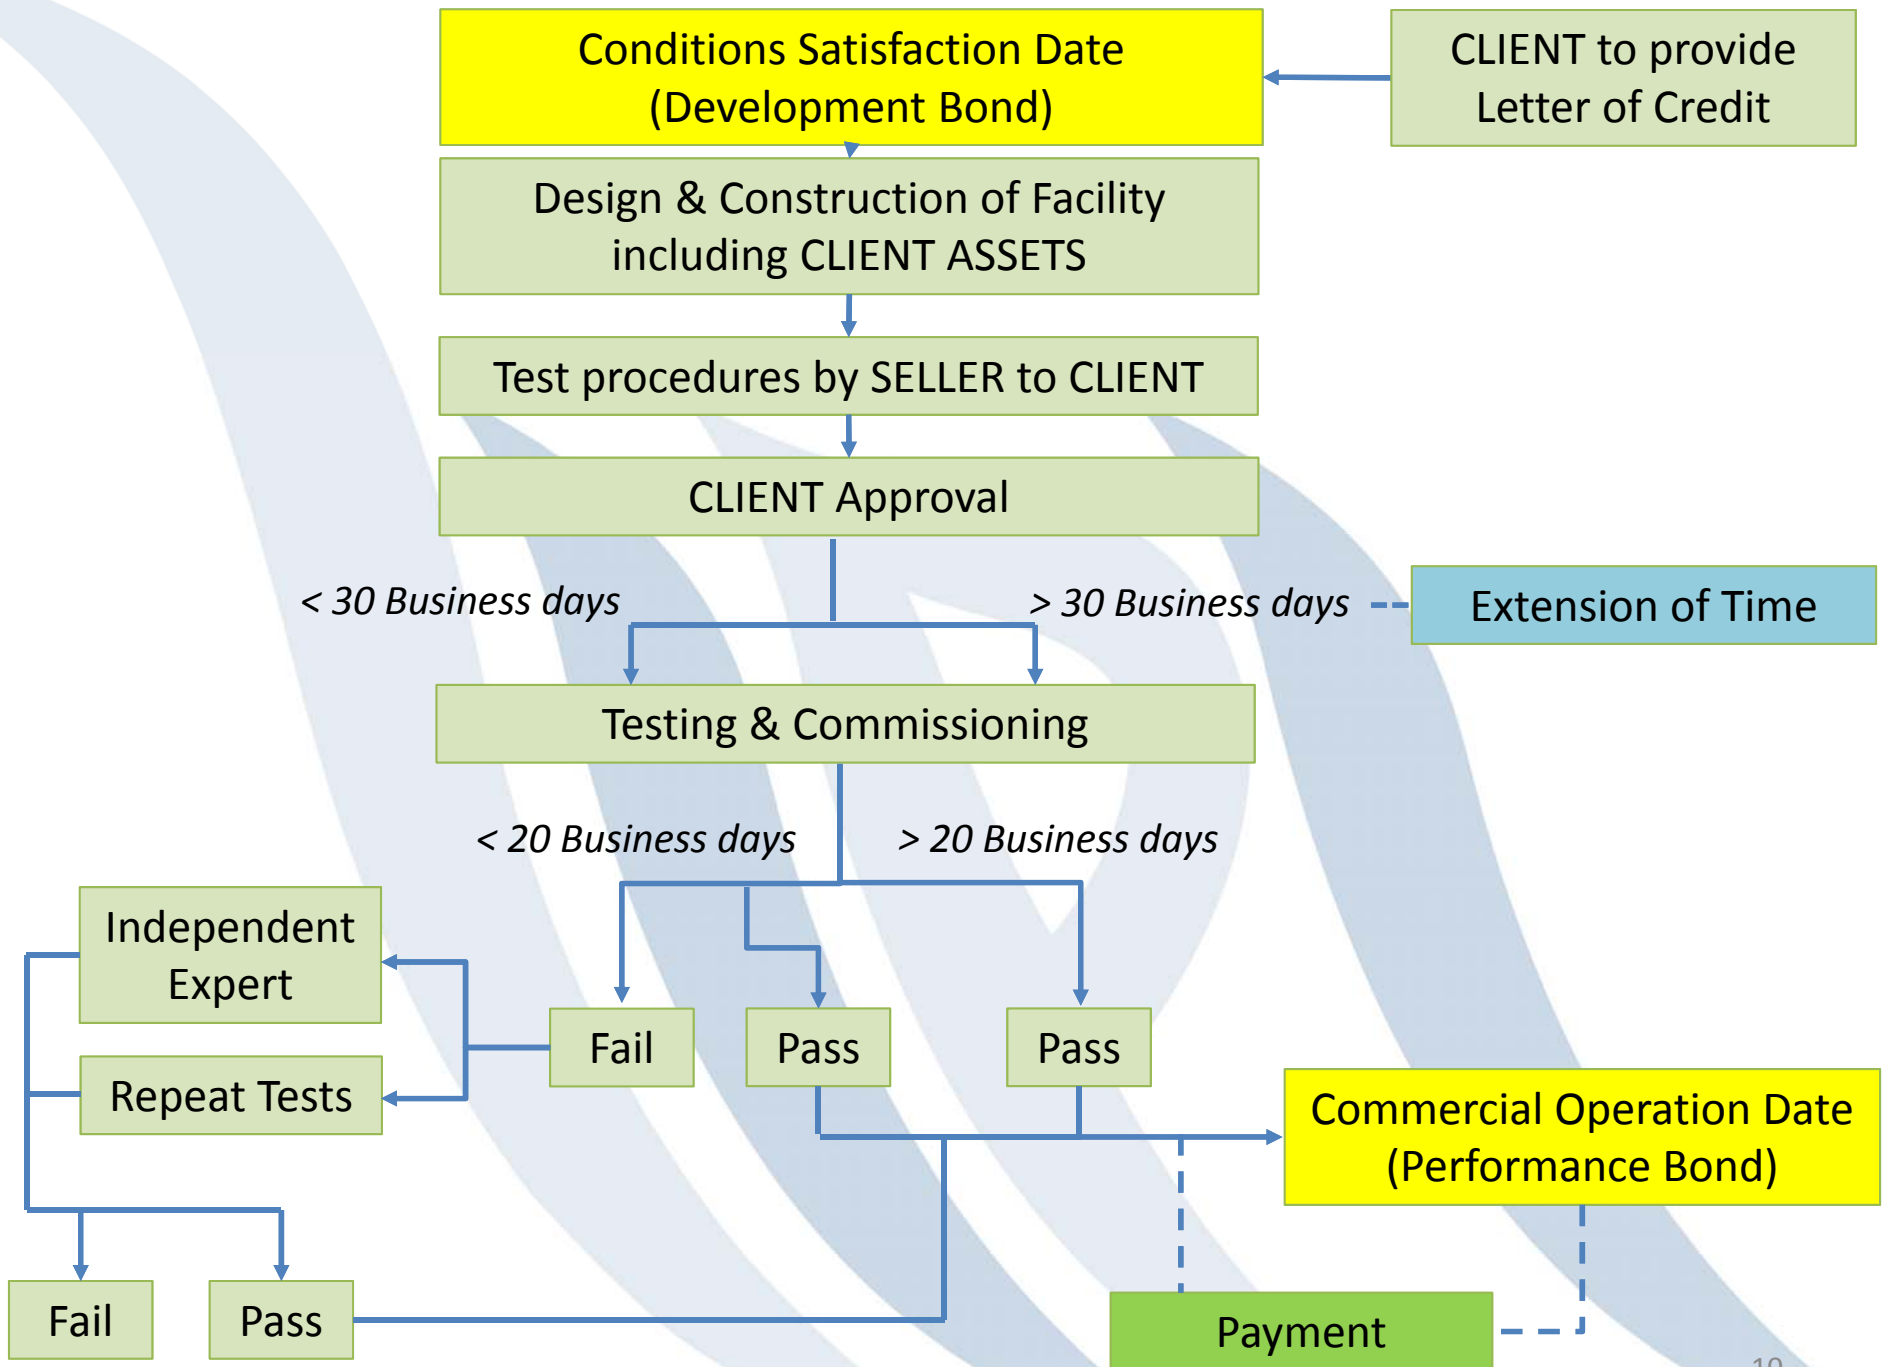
Conditions Satisfaction Date (Development Bond)

CLIENT to provide Letter of Credit

Design & Construction of Facility including CLIENT ASSETS

Test procedures by SELLER to CLIENT

CLIENT Approval

< 30 Business days

> 30 Business days

Extension of Time

Testing & Commissioning

< 20 Business days

> 20 Business days

Independent Expert

Repeat Tests

Fail

Pass

Pass

Commercial Operation Date (Performance Bond)

Fail

Pass

Payment

10